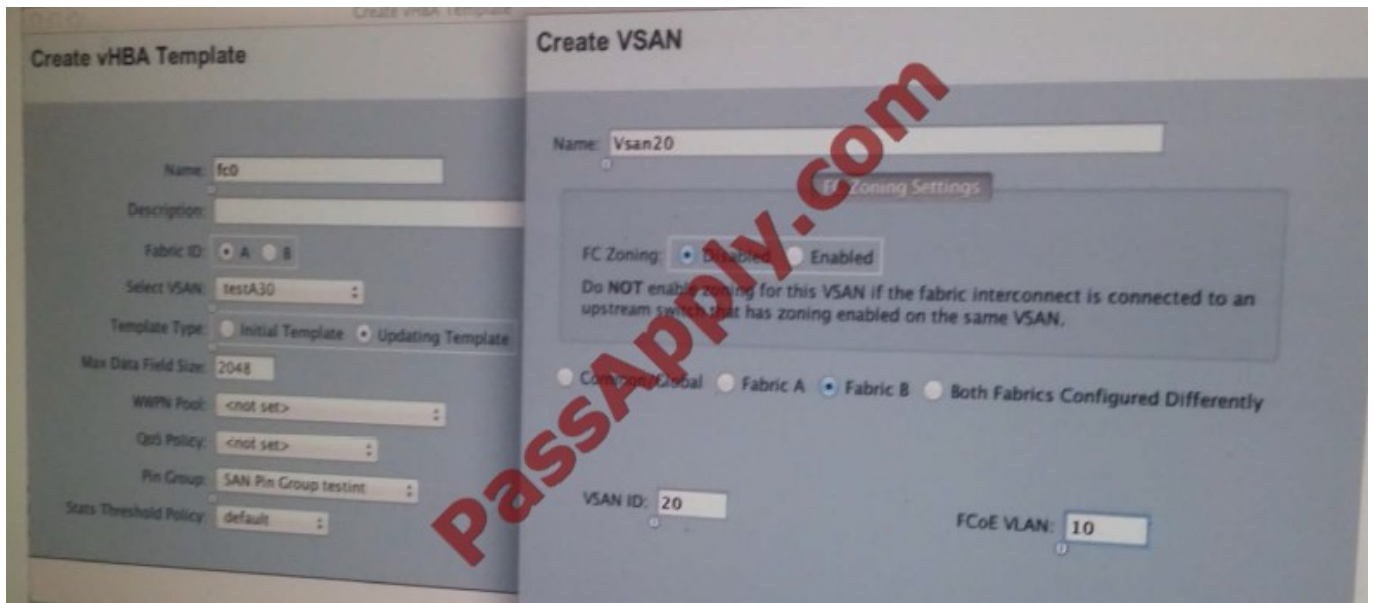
Create vHBA Template

Create vHBA Template

Name: fc0

Description:

Fabric ID: A B

Select VSAN: testA30

Template Type: Initial Template Updating Template

Max Data Field Size: 2048

WWPN Pool: <not set>

QoS Policy: <not set>

Pin Group: SAN Pin Group testint

Stats Threshold Policy: default

Create VSAN

Name: Vsan20

FC Zoning Settings

FC Zoning: Disabled Enabled

Do NOT enable zoning for this VSAN if the fabric interconnect is connected to an upstream switch that has zoning enabled on the same VSAN.

Common/Global Fabric A Fabric B Both Fabrics Configured Differently

VSAN ID: 20

FCoE VLAN: 10

PassApply.com